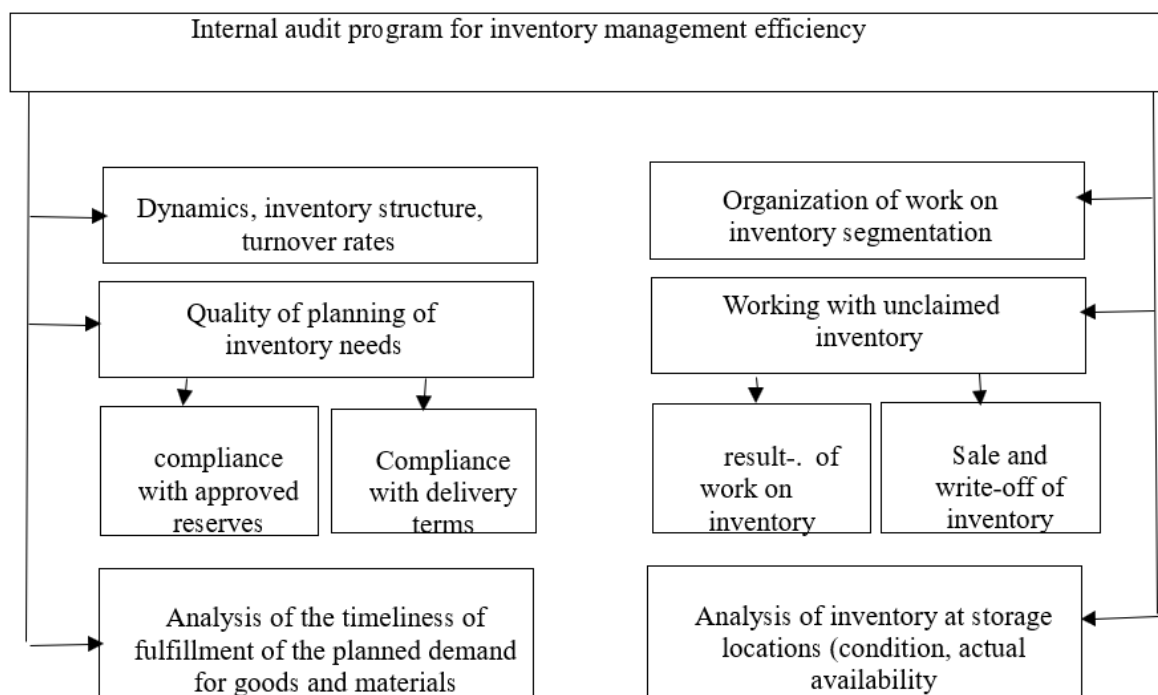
Internal audit program for inventory management efficiency

Dynamics, inventory structure, turnover rates

Quality of planning of inventory needs

compliance with approved reserves

Compliance with delivery terms

Analysis of the timeliness of fulfillment of the planned demand for goods and materials

Organization of work on inventory segmentation

Working with unclaimed inventory

result-. of work on inventory

Sale and write-off of inventory

Analysis of inventory at storage locations (condition, actual availability